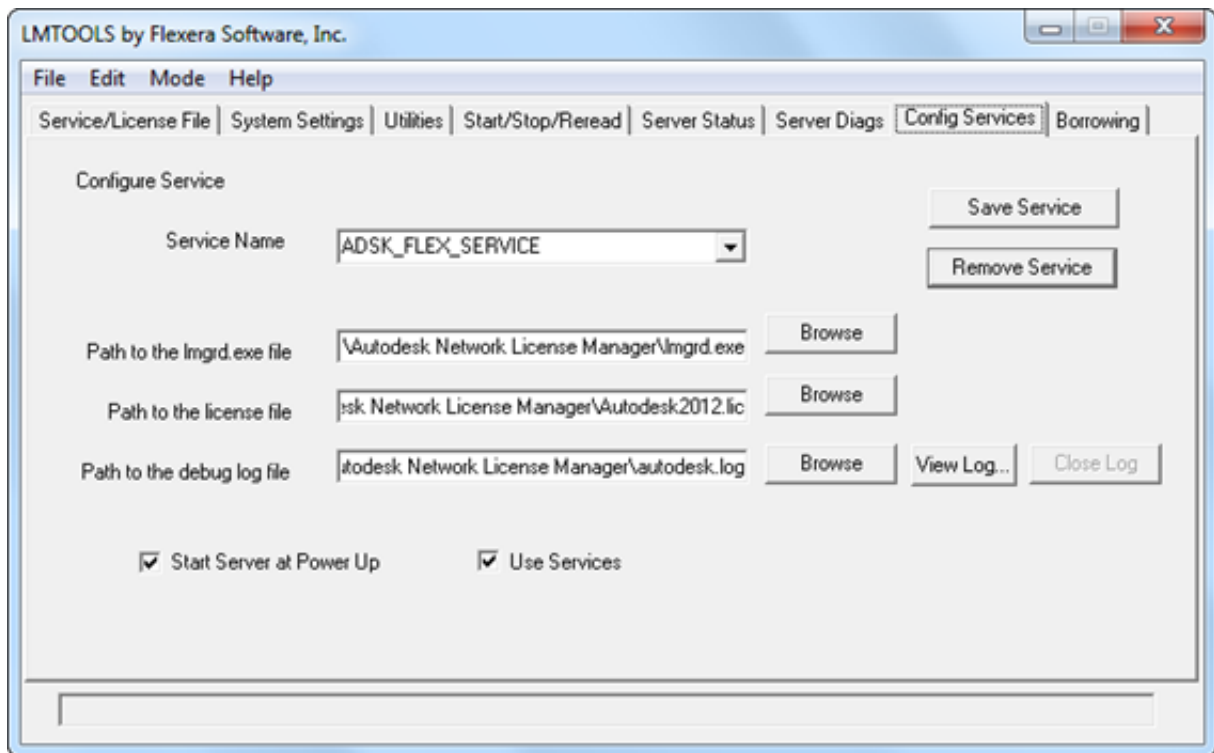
LMTOOLS by Flexera Software, Inc.

File Edit Mode Help

Service/License File | System Settings | Utilities | Start/Stop/Reread | Server Status | Server Diags | Config Services | Borrowing

Configure Service

Save Service

Service Name ADSK_FLEX_SERVICE

Remove Service

Path to the lmgrd.exe file \Autodesk Network License Manager\lmgrd.exe Browse

Path to the license file :sk Network License Manager\Autodesk2012.lic Browse

Path to the debug log file ıtodesk Network License Manager\autodesk.log Browse View Log... Close Log

Start Server at Power Up

Use Services